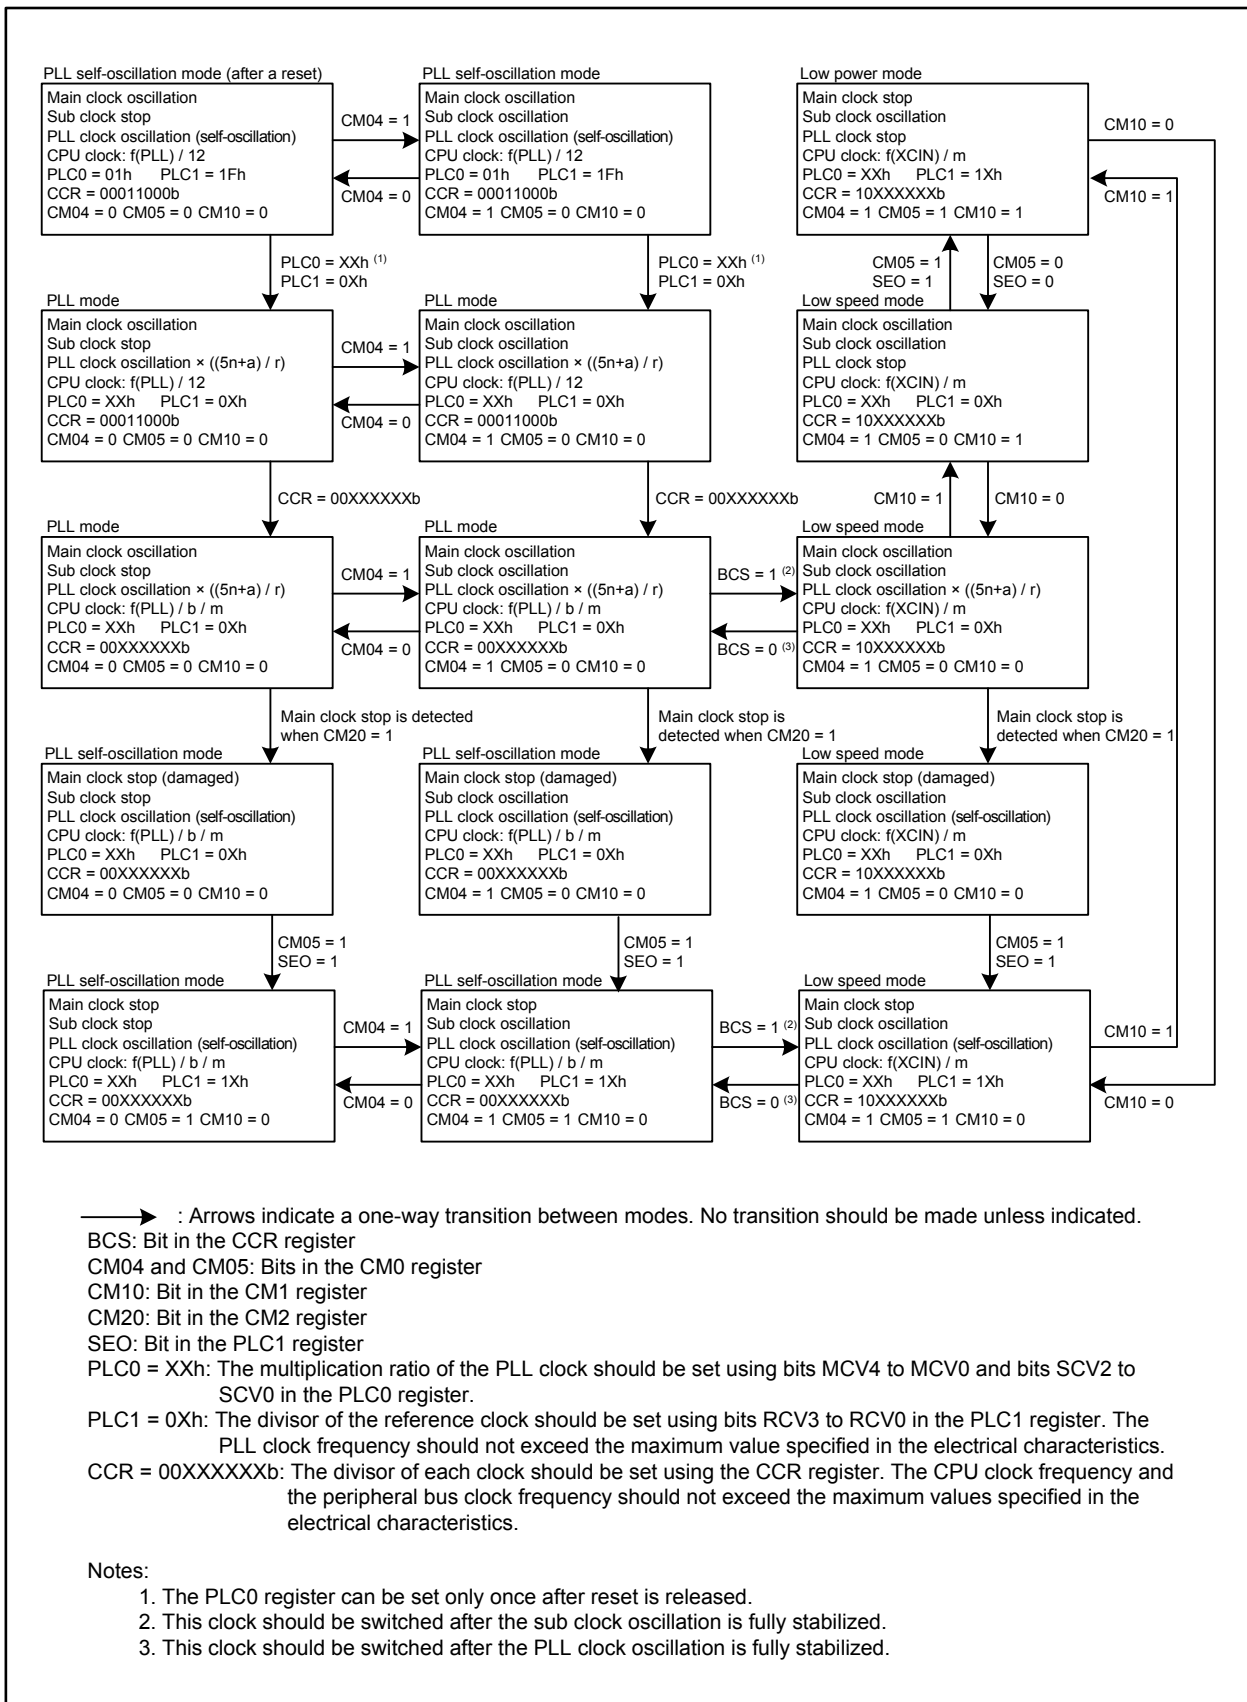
PLL self-oscillation mode (after a reset)
Main clock oscillation
Sub clock stop
PLL clock oscillation (self-oscillation)
CPU clock: f(PLL) / 12
PLC0 = 01h PLC1 = 1Fh
CCR = 00011000b
CM04 = 0 CM05 = 0 CM10 = 0

CM04 = 1
CM04 = 0

PLL self-oscillation mode
Main clock oscillation
Sub clock oscillation
PLL clock oscillation (self-oscillation)
CPU clock: f(PLL) / 12
PLC0 = 01h PLC1 = 1Fh
CCR = 00011000b
CM04 = 1 CM05 = 0 CM10 = 0

Low power mode
Main clock stop
Sub clock oscillation
PLL clock stop
CPU clock: f(XCIN) / m
PLC0 = XXh PLC1 = 1Xh
CCR = 10XXXXXXb
CM04 = 1 CM05 = 1 CM10 = 1

CM10 = 0
CM10 = 1

PLC0 = XXh $^{(1)}$
PLC1 = 0Xh

PLC0 = XXh $^{(1)}$
PLC1 = 0Xh

CM05 = 1
SEO = 1

CM05 = 0
SEO = 0

PLL mode
Main clock oscillation
Sub clock stop
PLL clock oscillation × ((5n+a) / r)
CPU clock: f(PLL) / 12
PLC0 = XXh PLC1 = 0Xh
CCR = 00011000b
CM04 = 0 CM05 = 0 CM10 = 0

CM04 = 1
CM04 = 0

PLL mode
Main clock oscillation
Sub clock oscillation
PLL clock oscillation × ((5n+a) / r)
CPU clock: f(PLL) / 12
PLC0 = XXh PLC1 = 0Xh
CCR = 00011000b
CM04 = 1 CM05 = 0 CM10 = 0

Low speed mode
Main clock oscillation
Sub clock oscillation
PLL clock stop
CPU clock: f(XCIN) / m
PLC0 = XXh PLC1 = 0Xh
CCR = 10XXXXXXb
CM04 = 1 CM05 = 0 CM10 = 1

CCR = 00XXXXXXb
CCR = 00XXXXXXb
CM10 = 1
CM10 = 0

PLL mode
Main clock oscillation
Sub clock stop
PLL clock oscillation × ((5n+a) / r)
CPU clock: f(PLL) / b / m
PLC0 = XXh PLC1 = 0Xh
CCR = 00XXXXXXb
CM04 = 0 CM05 = 0 CM10 = 0

CM04 = 1
CM04 = 0

PLL mode
Main clock oscillation
Sub clock oscillation
PLL clock oscillation × ((5n+a) / r)
CPU clock: f(PLL) / b / m
PLC0 = XXh PLC1 = 0Xh
CCR = 00XXXXXXb
CM04 = 1 CM05 = 0 CM10 = 0

BCS = 1 $^{(2)}$
BCS = 0 $^{(3)}$

Low speed mode
Main clock oscillation
Sub clock oscillation
PLL clock oscillation × ((5n+a) / r)
CPU clock: f(XCIN) / m
PLC0 = XXh PLC1 = 0Xh
CCR = 10XXXXXXb
CM04 = 1 CM05 = 0 CM10 = 0

Main clock stop is detected when CM20 = 1
Main clock stop is detected when CM20 = 1
Main clock stop is detected when CM20 = 1

PLL self-oscillation mode
Main clock stop (damaged)
Sub clock stop
PLL clock oscillation (self-oscillation)
CPU clock: f(PLL) / b / m
PLC0 = XXh PLC1 = 0Xh
CCR = 00XXXXXXb
CM04 = 0 CM05 = 0 CM10 = 0

PLL self-oscillation mode
Main clock stop (damaged)
Sub clock oscillation
PLL clock oscillation (self-oscillation)
CPU clock: f(PLL) / b / m
PLC0 = XXh PLC1 = 0Xh
CCR = 00XXXXXXb
CM04 = 1 CM05 = 0 CM10 = 0

Low speed mode
Main clock stop (damaged)
Sub clock oscillation
PLL clock oscillation (self-oscillation)
CPU clock: f(XCIN) / m
PLC0 = XXh PLC1 = 0Xh
CCR = 10XXXXXXb
CM04 = 1 CM05 = 0 CM10 = 0

CM05 = 1
SEO = 1
CM05 = 1
SEO = 1
CM05 = 1
SEO = 1

PLL self-oscillation mode
Main clock stop
Sub clock stop
PLL clock oscillation (self-oscillation)
CPU clock: f(PLL) / b / m
PLC0 = XXh PLC1 = 1Xh
CCR = 00XXXXXXb
CM04 = 0 CM05 = 1 CM10 = 0

CM04 = 1
CM04 = 0

PLL self-oscillation mode
Main clock stop
Sub clock oscillation
PLL clock oscillation (self-oscillation)
CPU clock: f(PLL) / b / m
PLC0 = XXh PLC1 = 1Xh
CCR = 00XXXXXXb
CM04 = 1 CM05 = 1 CM10 = 0

BCS = 1 $^{(2)}$
BCS = 0 $^{(3)}$

Low speed mode
Main clock stop
Sub clock oscillation
PLL clock oscillation (self-oscillation)
CPU clock: f(XCIN) / m
PLC0 = XXh PLC1 = 1Xh
CCR = 10XXXXXXb
CM04 = 1 CM05 = 1 CM10 = 0

CM10 = 1
CM10 = 0

: Arrows indicate a one-way transition between modes. No transition should be made unless indicated.
BCS: Bit in the CCR register
CM04 and CM05: Bits in the CM0 register
CM10: Bit in the CM1 register
CM20: Bit in the CM2 register
SEO: Bit in the PLC1 register
PLC0 = XXh: The multiplication ratio of the PLL clock should be set using bits MCV4 to MCV0 and bits SCV2 to SCV0 in the PLC0 register.
PLC1 = 0Xh: The divisor of the reference clock should be set using bits RCV3 to RCV0 in the PLC1 register. The PLL clock frequency should not exceed the maximum value specified in the electrical characteristics.
CCR = 00XXXXXXb: The divisor of each clock should be set using the CCR register. The CPU clock frequency and the peripheral bus clock frequency should not exceed the maximum values specified in the electrical characteristics.

Notes:
1. The PLC0 register can be set only once after reset is released.
2. This clock should be switched after the sub clock oscillation is fully stabilized.
3. This clock should be switched after the PLL clock oscillation is fully stabilized.